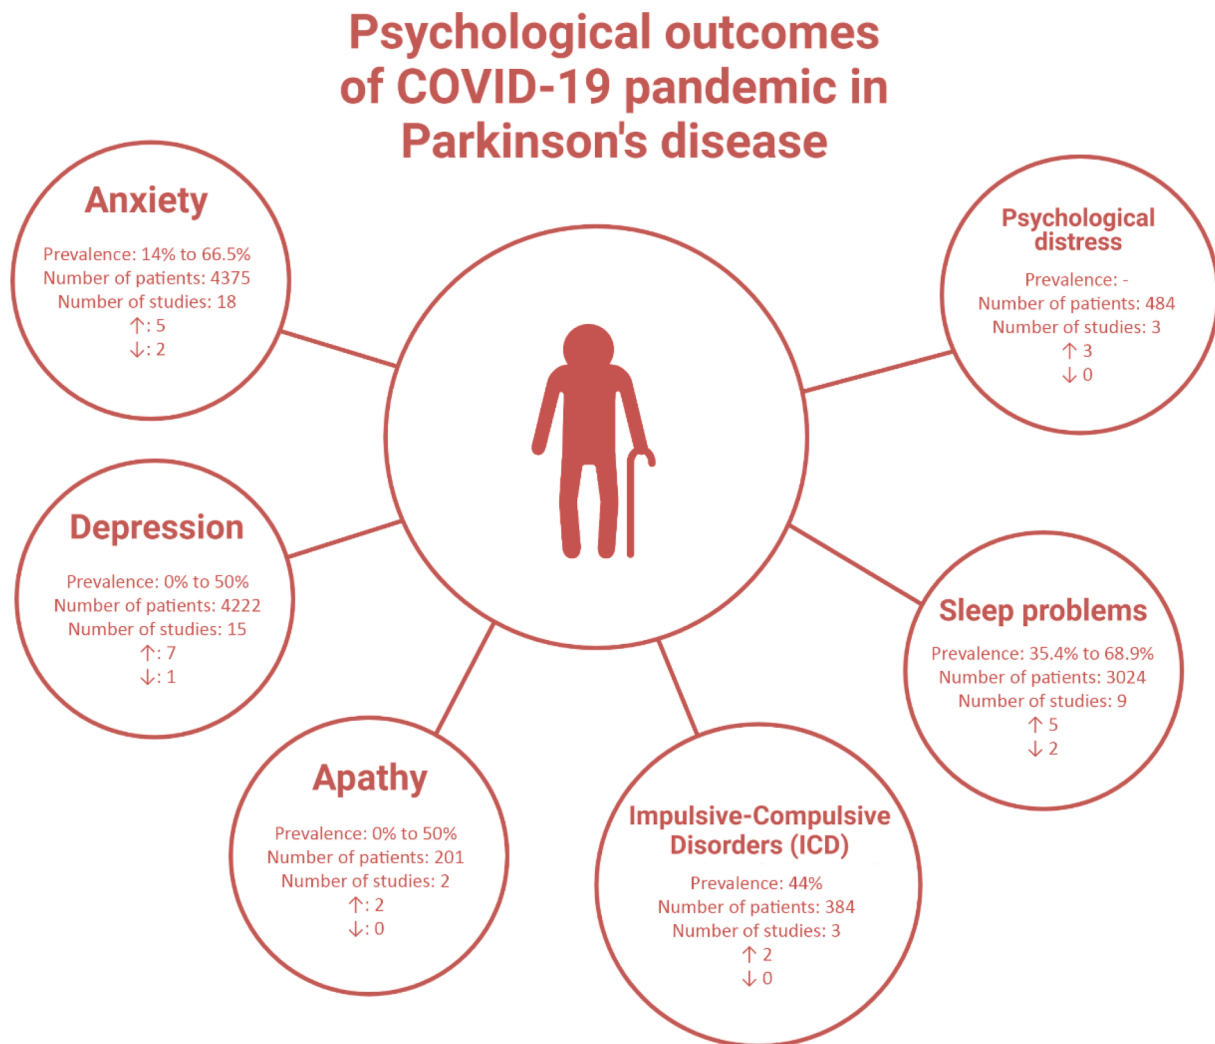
Psychological outcomes of COVID-19 pandemic in Parkinson's disease

Anxiety
Prevalence: 14% to 66.5%
Number of patients: 4375
Number of studies: 18
↑: 5
↓: 2

Psychological distress
Prevalence: -
Number of patients: 484
Number of studies: 3
↑ 3
↓ 0

Depression
Prevalence: 0% to 50%
Number of patients: 4222
Number of studies: 15
↑: 7
↓: 1

Sleep problems
Prevalence: 35.4% to 68.9%
Number of patients: 3024
Number of studies: 9
↑ 5
↓ 2

Apathy
Prevalence: 0% to 50%
Number of patients: 201
Number of studies: 2
↑: 2
↓: 0

Impulsive-Compulsive Disorders (ICD)
Prevalence: 44%
Number of patients: 384
Number of studies: 3
↑ 2
↓ 0